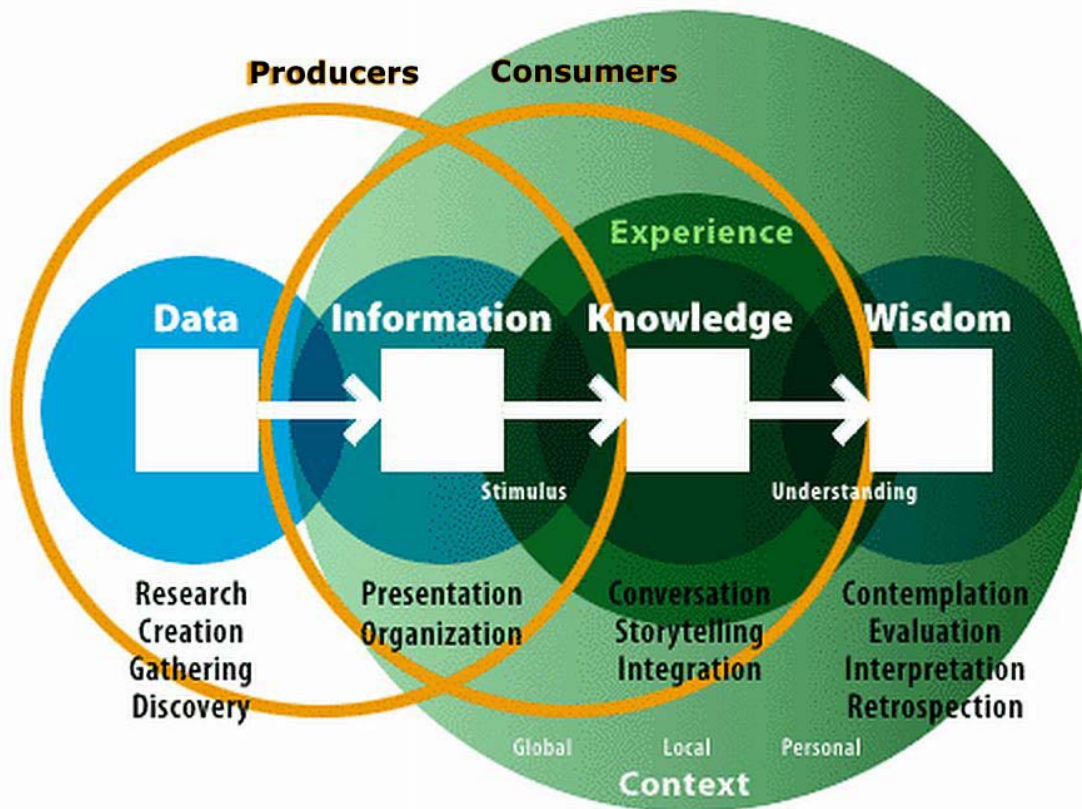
Producers
Consumers

Experience

Data
Information
Knowledge
Wisdom

Stimulus
Understanding

Research
Creation
Gathering
Discovery

Presentation
Organization

Conversation
Storytelling
Integration

Contemplation
Evaluation
Interpretation
Retrospection

Global
Local
Personal

Context